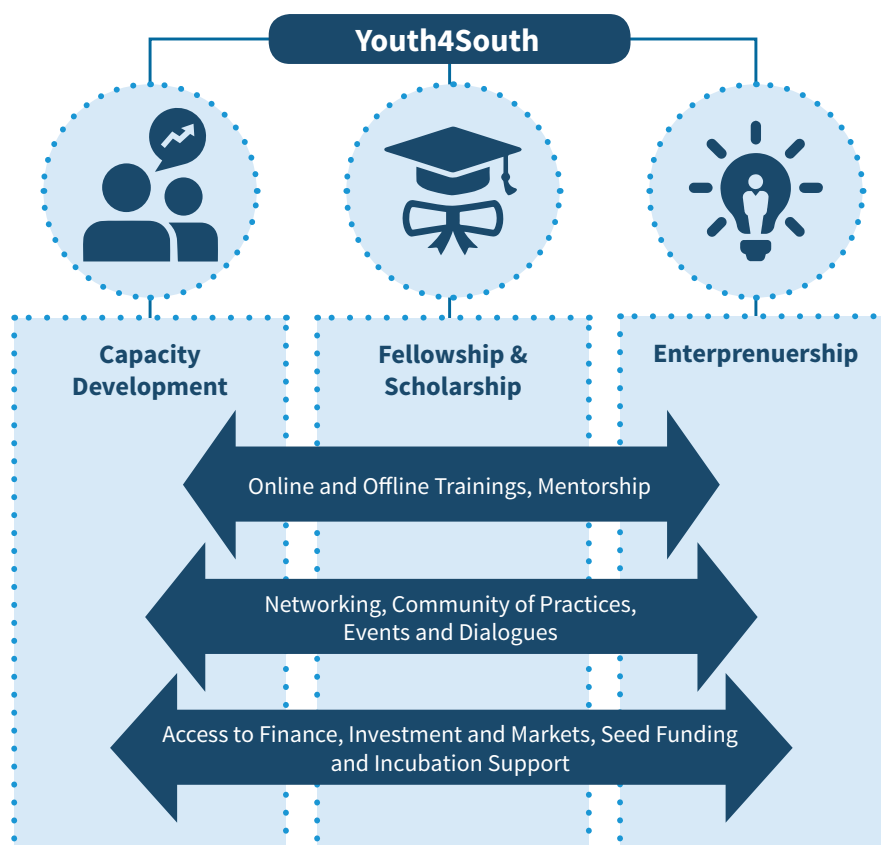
Youth4South

Capacity Development

Fellowship & Scholarship

Enterprenuership

Online and Offline Trainings, Mentorship

Networking, Community of Practices, Events and Dialogues

Access to Finance, Investment and Markets, Seed Funding and Incubation Support